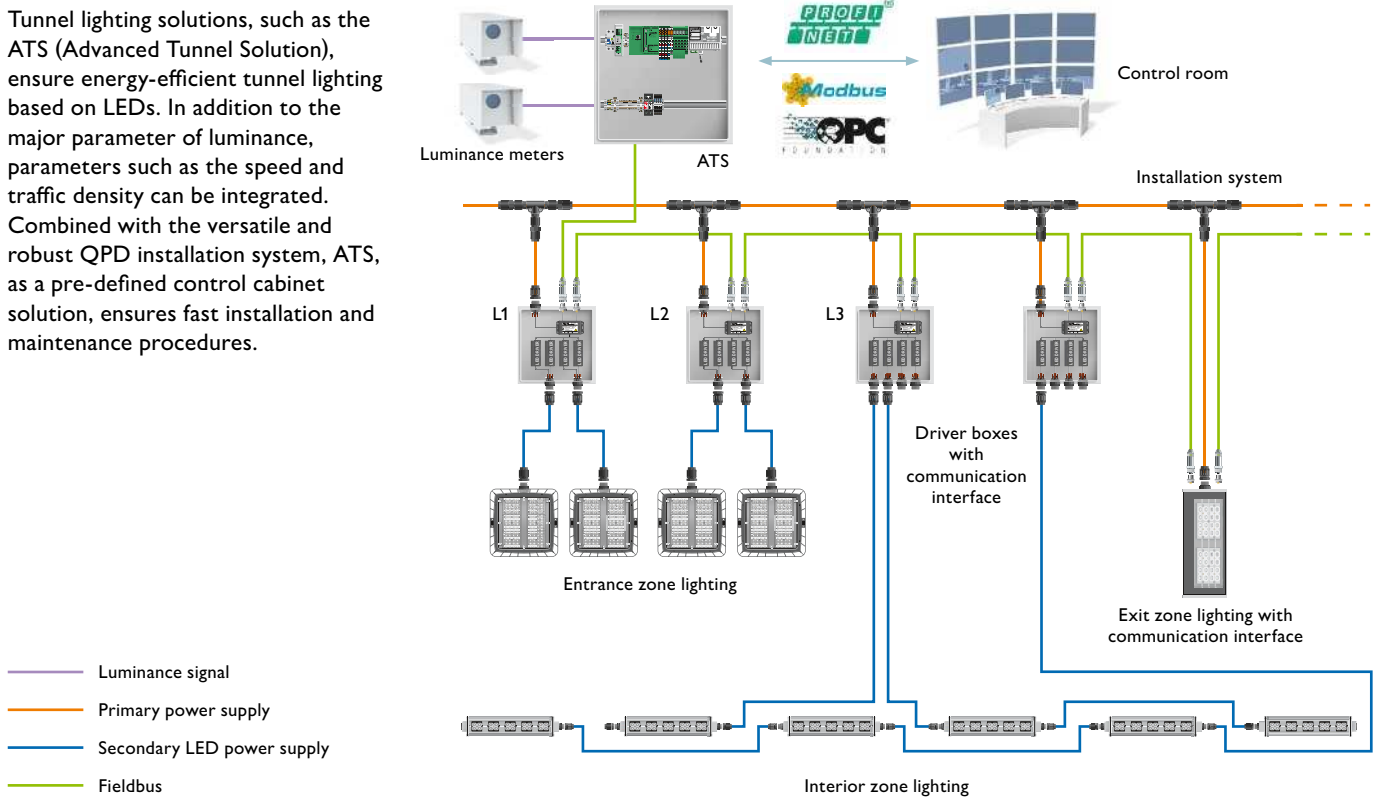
Tunnel lighting solutions, such as the ATS (Advanced Tunnel Solution), ensure energy-efficient tunnel lighting based on LEDs. In addition to the major parameter of luminance, parameters such as the speed and traffic density can be integrated. Combined with the versatile and robust QPD installation system, ATS, as a pre-defined control cabinet solution, ensures fast installation and maintenance procedures.

PROFI NET

Modbus

OPC FOUNDATION

Control room

Luminance meters

ATS

Installation system

L1

L2

L3

Driver boxes with communication interface

Entrance zone lighting

Exit zone lighting with communication interface

Luminance signal

Primary power supply

Secondary LED power supply

Fieldbus

Interior zone lighting